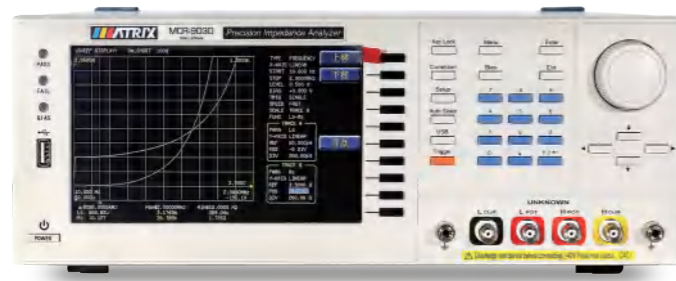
MATRIX MCR-8030 Precision Impedance Analyzer

PASS
FAIL
BIAS

POWER

Key Lock
Menu
Enter
Correction
Bias
Esc
Setup
Auto Scan
USB
Trigger

7 8 9
4 5 6
1 2 3
0 . +/-

UNKNOWN
L CUR L POT H POT H CUR

T/R
T/R
T/A

TYPE FREQUENCY
START 10.000 Hz
STOP 1.0000MHz
LEVEL 1.000 V
SPEED FAST
SCALE
FUNC Ls-Rs

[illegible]